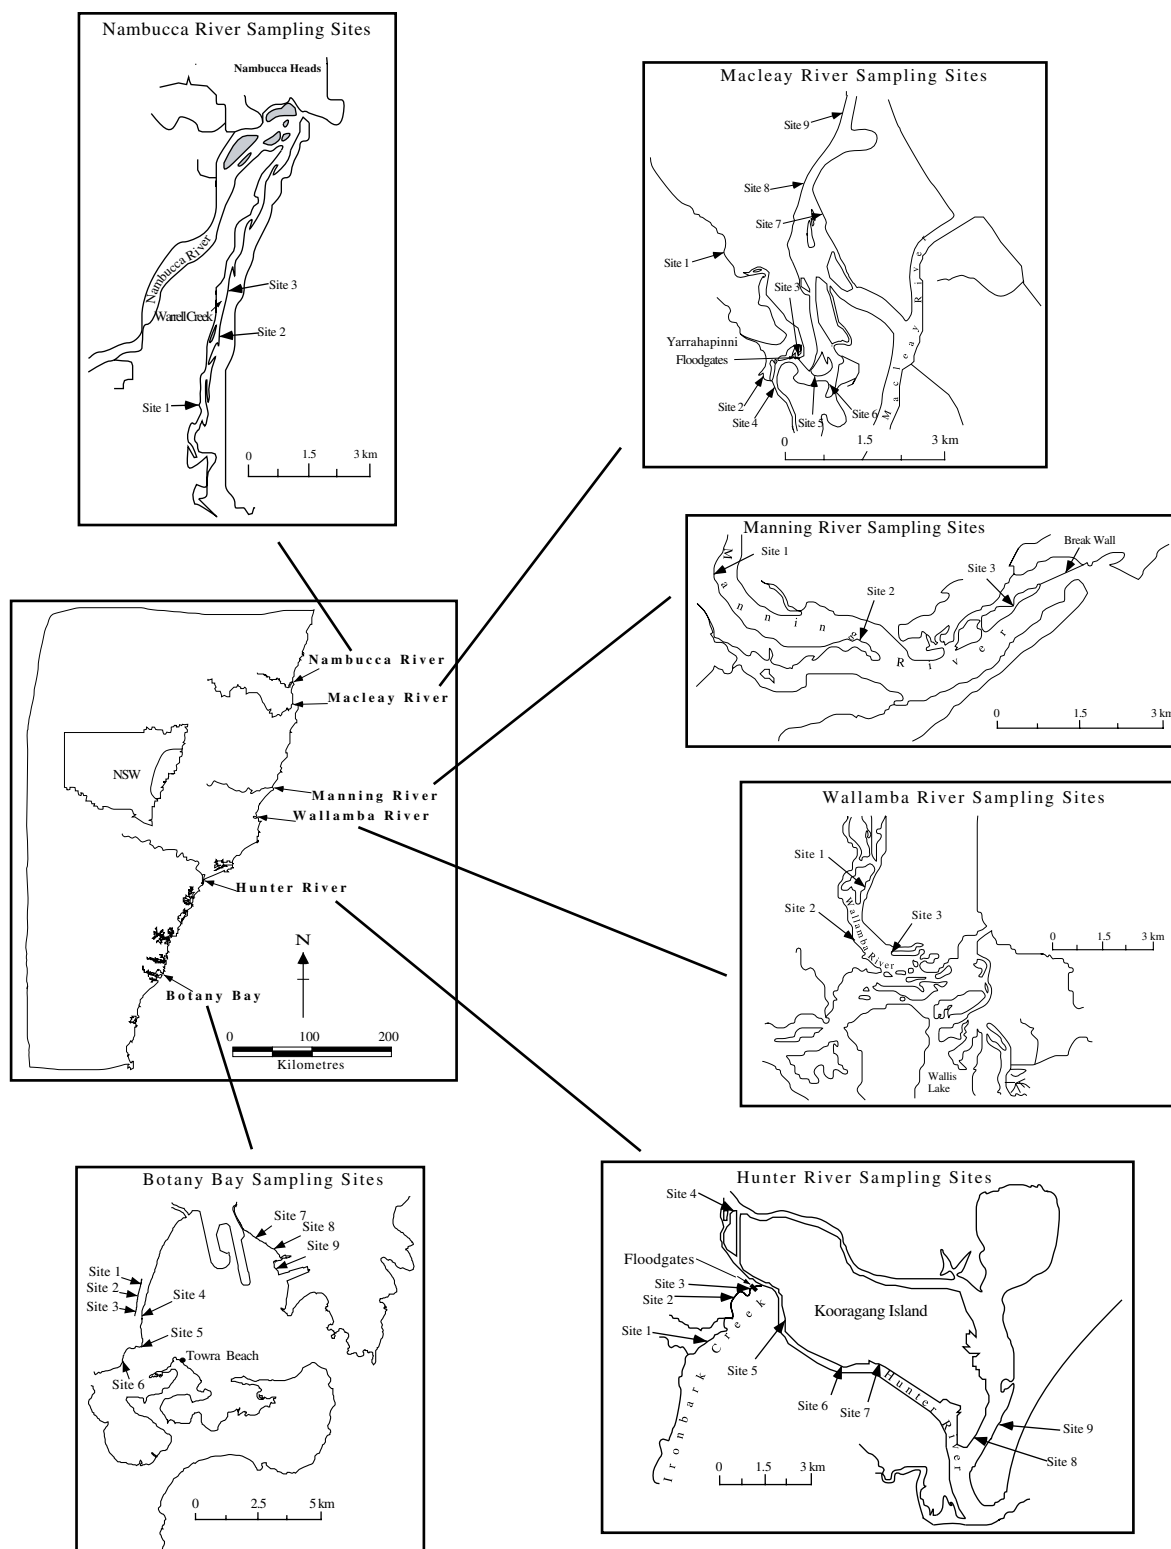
Nambucca River Sampling Sites

Nambucca Heads

Nambucca River

Site 3

Warrell Creek

Site 2

Site 1

0 1.5 3 km

Macleay River Sampling Sites

Site 9

Site 8

Site 7

Site 1

Site 3

Macleay River

Yarrahapinni Floodgates

Site 2

Site 4

Site 5

Site 6

0 1.5 3 km

Manning River Sampling Sites

Site 1

Site 2

Site 3

Break Wall

Manning River

0 1.5 3 km

Nambucca River

Macleay River

NSW

Manning River

Wallamba River

Hunter River

N

Botany Bay

0 100 200

Kilometres

Wallamba River Sampling Sites

Site 1

Site 2

Wallamba River

Site 3

0 1.5 3 km

Wallis Lake

Botany Bay Sampling Sites

Site 7

Site 8

Site 9

Site 1

Site 2

Site 3

Site 4

Site 5

Towra Beach

Site 6

0 2.5 5 km

Hunter River Sampling Sites

Site 4

Floodgates

Site 3

Site 2

Site 1

Ironbark Creek

Kooragang Island

Site 5

Site 6

Site 7

Hunter River

Site 9

Site 8

0 1.5 3 km